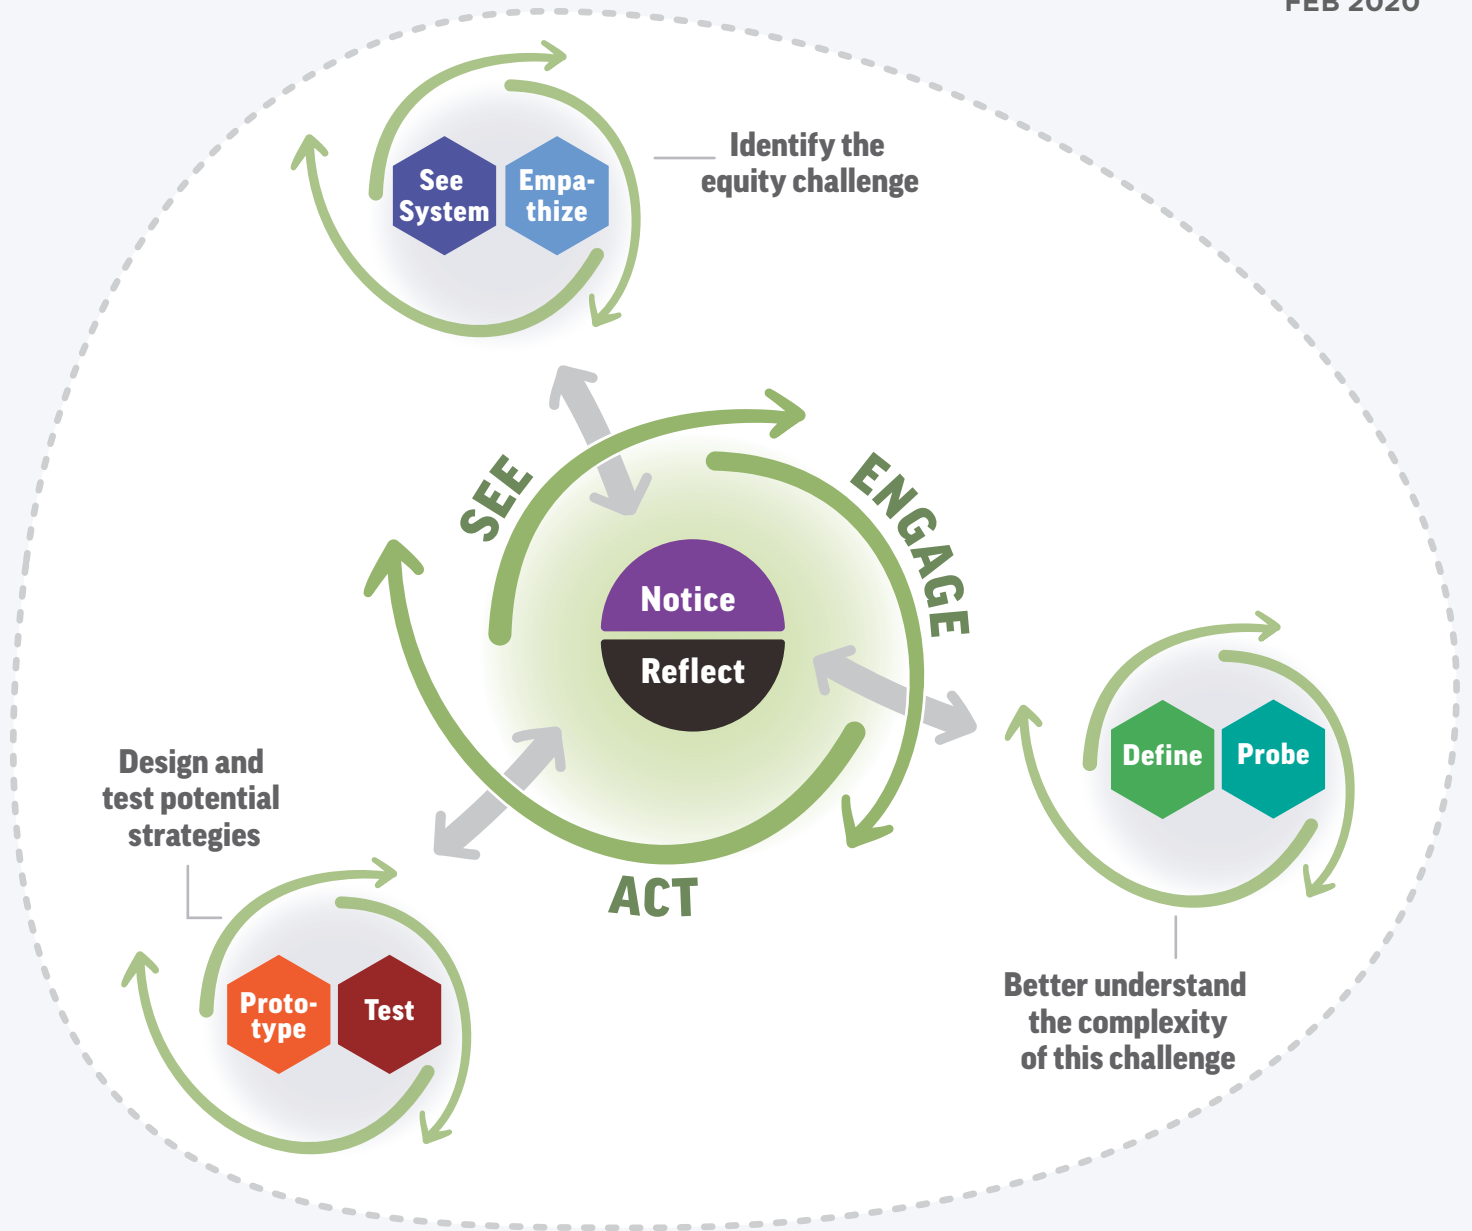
FEB 2020

See System

Empathize

Identify the equity challenge

SEE

ENGAGE

ACT

Notice

Reflect

Define

Probe

Better understand the complexity of this challenge

Design and test potential strategies

Prototype

Test